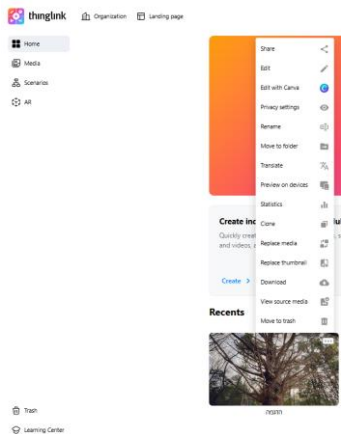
thinglink

Organization

Landing page

Home

Media

Scenarios

AR

Share

Edit

Edit with Canva

Privacy settings

Rename

Move to folder

Translate

Preview on devices

Statistics

Clone

Replace media

Replace thumbnail

Download

View source media

Move to trash

Create in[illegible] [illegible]ul

Quickly creat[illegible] and videos, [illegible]

Create >

Recents

תמונה

Trash

Learning Center